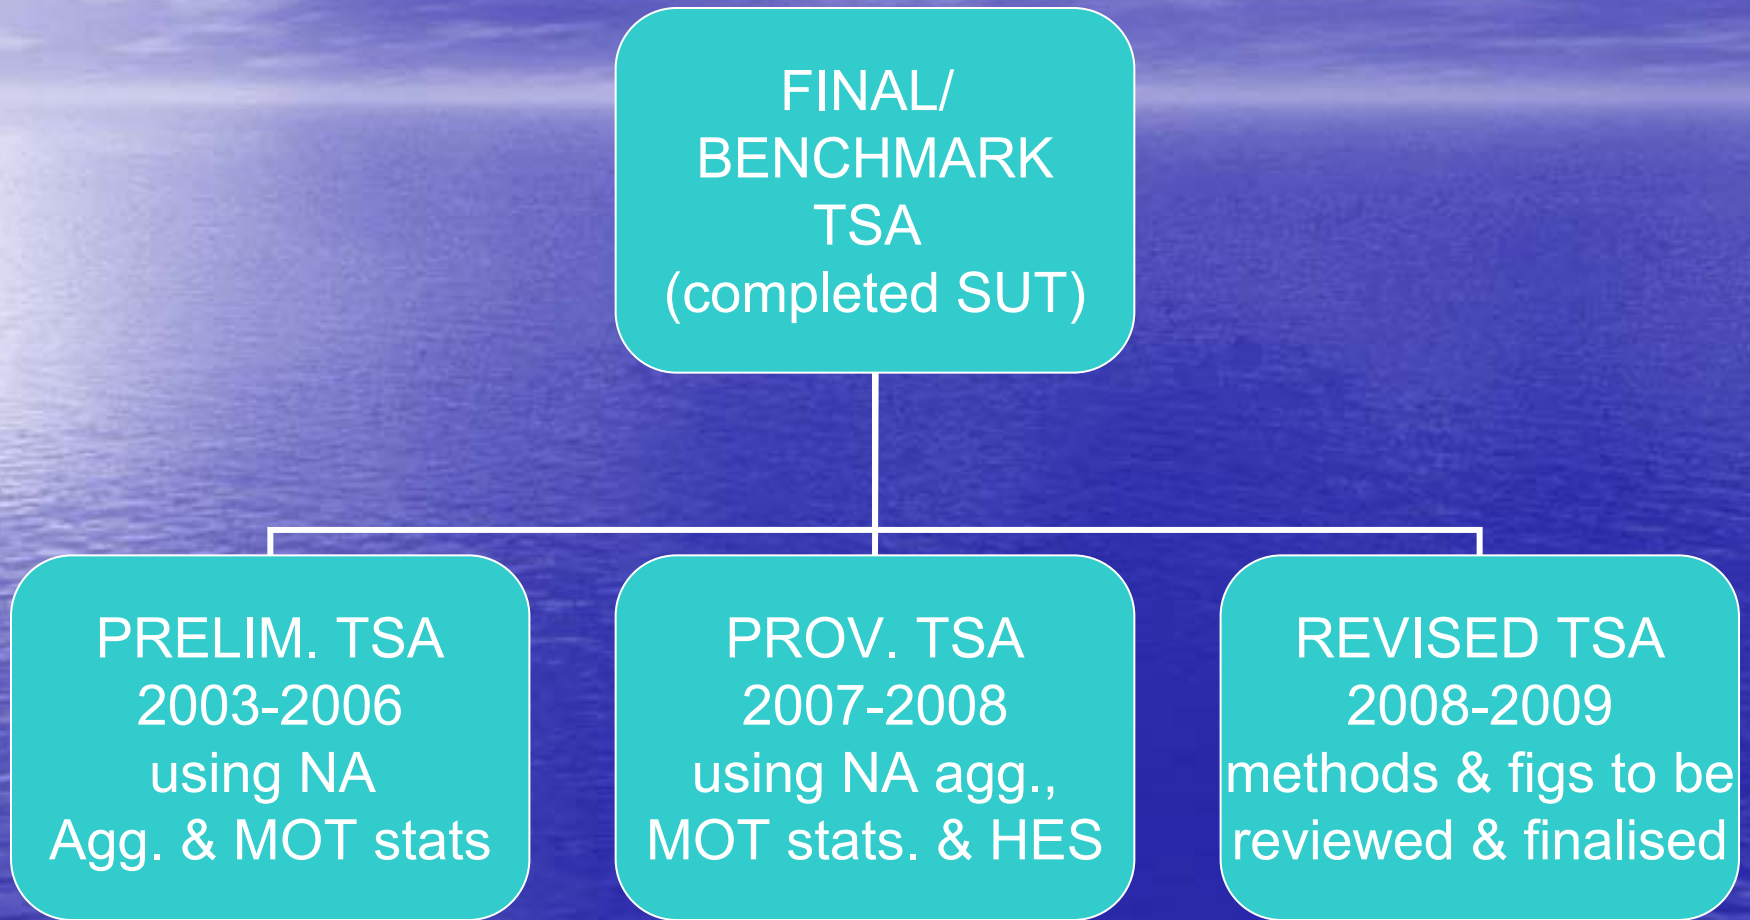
FINAL/
BENCHMARK
TSA
(completed SUT)

PRELIM. TSA
2003-2006
using NA
Agg. & MOT stats

PROV. TSA
2007-2008
using NA agg.,
MOT stats. & HES

REVISED TSA
2008-2009
methods & figs to be
reviewed & finalised